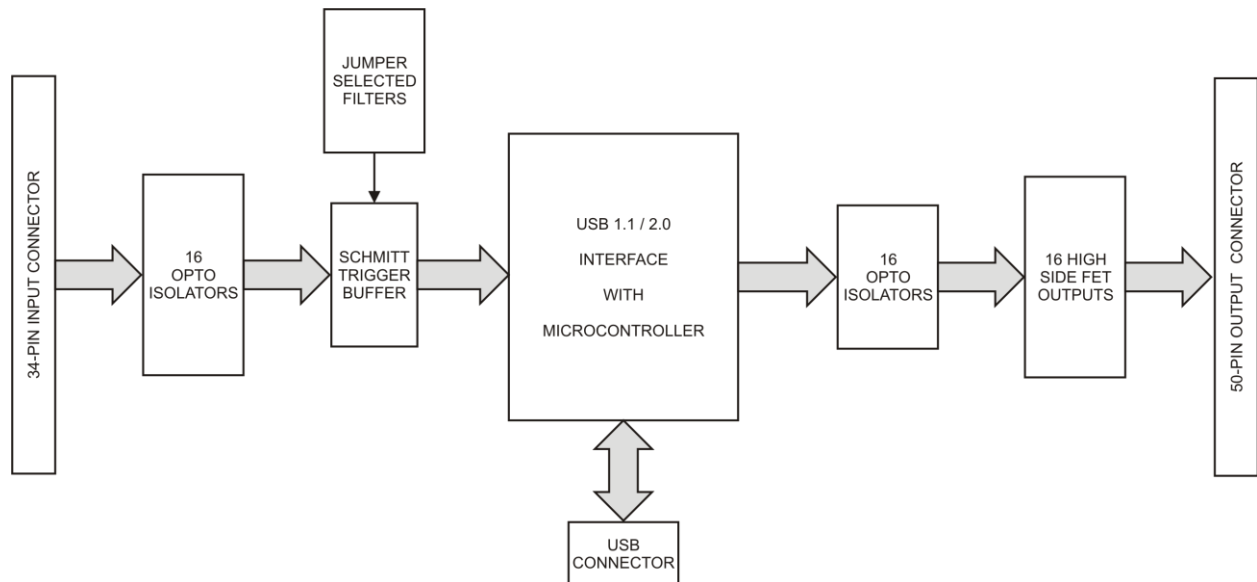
34-PIN INPUT CONNECTOR

16 OPTO ISOLATORS

JUMPER SELECTED FILTERS

SCHMITT TRIGGER BUFFER

USB 1.1 / 2.0

INTERFACE

WITH

MICROCONTROLLER

USB CONNECTOR

16 OPTO ISOLATORS

16 HIGH SIDE FET OUTPUTS

50-PIN OUTPUT CONNECTOR